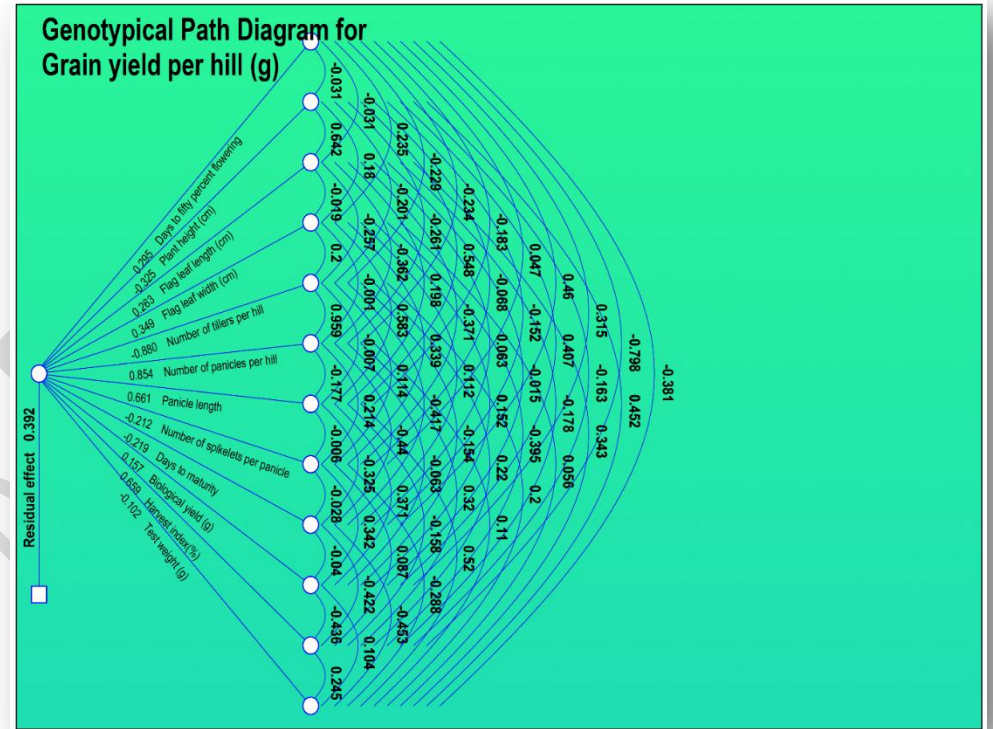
Genotypical Path Diagram for Grain yield per hill (g)

0.295 Days to fifty percent flowering
-0.325 Plant height (cm)
0.263 Flag leaf length (cm)
0.349 Flag leaf width (cm)
-0.880 Number of tillers per hill
0.854 Number of panicles per hill
0.661 Panicle length
-0.212 Number of spikelets per panicle
-0.219 Days to maturity
0.157 Biological yield (g)
0.656 Harvest index(%)
-0.102 Test weight (g)

Residual effect 0.392

-0.031 0.642 -0.019 0.2 0.959 -0.177 -0.006 -0.028 -0.04 -0.436 0.245
-0.031 0.18 -0.257 -0.001 -0.007 0.214 -0.325 0.342 -0.422 0.104
0.235 -0.201 -0.362 0.583 0.114 -0.44 0.371 0.087 -0.453
-0.229 -0.261 0.198 0.339 -0.417 -0.063 -0.158 -0.288
-0.234 0.548 -0.371 0.112 -0.154 0.32 0.52
-0.183 -0.068 0.063 0.152 0.22 0.11
0.047 -0.152 -0.015 -0.395 0.2
0.46 0.407 -0.178 0.056
0.315 -0.163 0.343
-0.798 0.452
-0.381